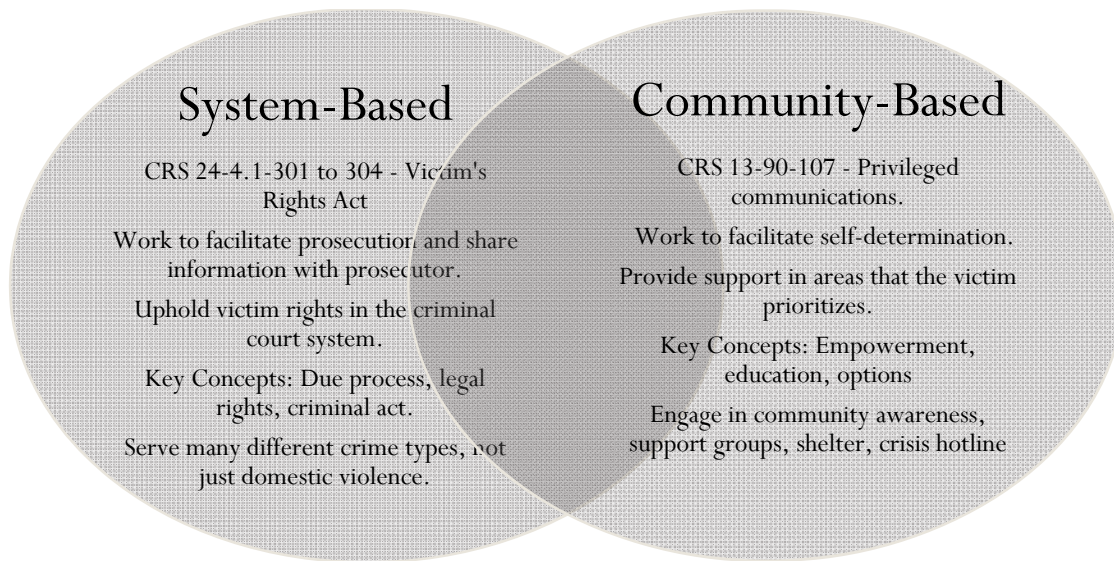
System-Based

CRS 24-4.1-301 to 304 - Victim's Rights Act

Work to facilitate prosecution and share information with prosecutor.

Uphold victim rights in the criminal court system.

Key Concepts: Due process, legal rights, criminal act.

Serve many different crime types, not just domestic violence.

Community-Based

CRS 13-90-107 - Privileged communications.

Work to facilitate self-determination.

Provide support in areas that the victim prioritizes.

Key Concepts: Empowerment, education, options

Engage in community awareness, support groups, shelter, crisis hotline